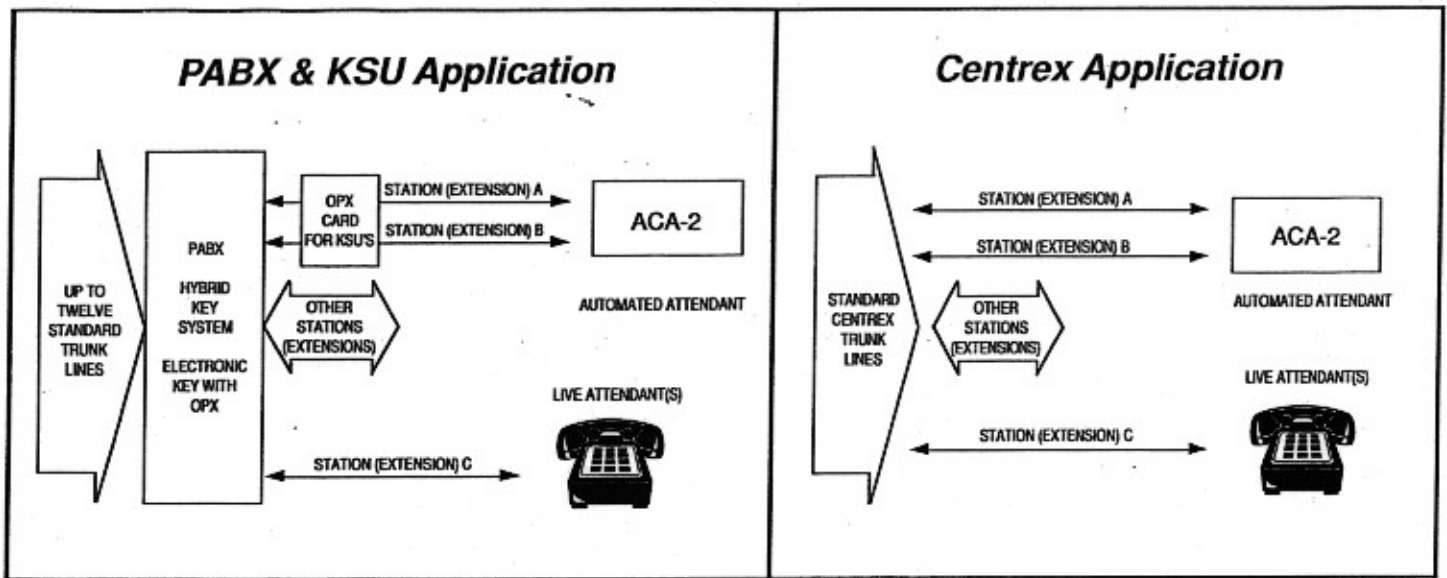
PABX & KSU Application

UP TO TWELVE STANDARD TRUNK LINES

PABX

HYBRID KEY SYSTEM

ELECTRONIC KEY WITH OPX

OPX CARD FOR KSU'S

STATION (EXTENSION) A

STATION (EXTENSION) B

ACA-2

AUTOMATED ATTENDANT

OTHER STATIONS (EXTENSIONS)

LIVE ATTENDANT(S)

STATION (EXTENSION) C

Centrex Application

STANDARD CENTREX TRUNK LINES

STATION (EXTENSION) A

STATION (EXTENSION) B

ACA-2

AUTOMATED ATTENDANT

OTHER STATIONS (EXTENSIONS)

LIVE ATTENDANT(S)

STATION (EXTENSION) C